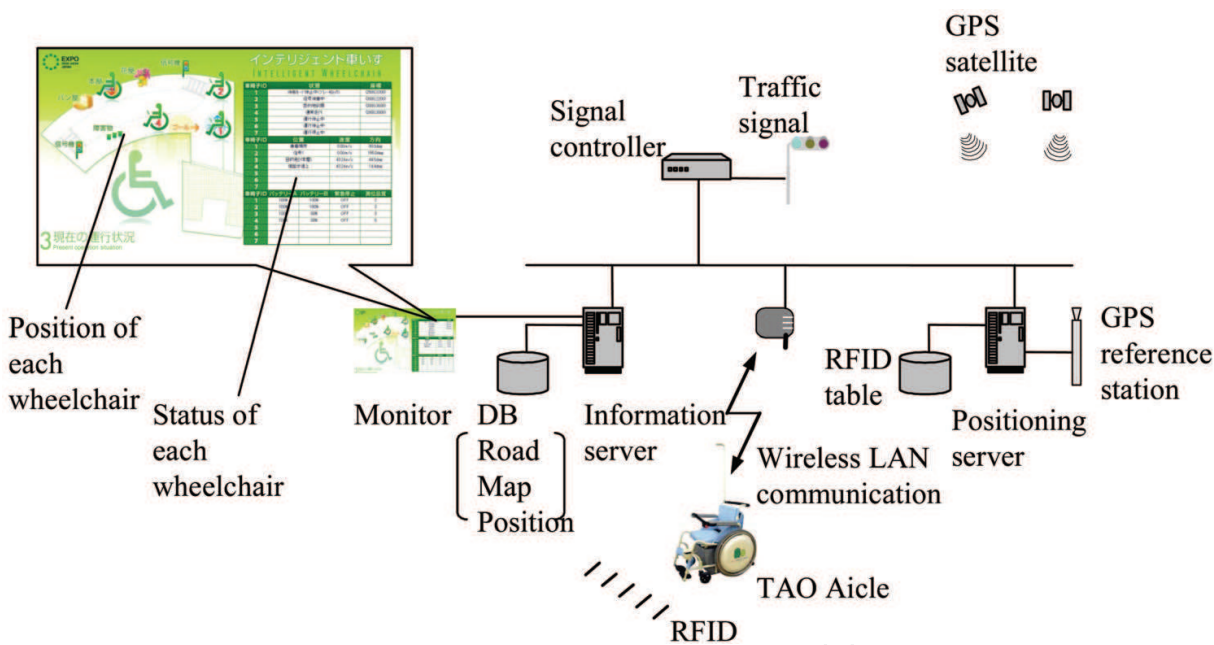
EXPO

インテリジェント車いす
INTELLIGENT WHEELCHAIR

3 現在の運行状況
Present operation situation

Position of each wheelchair

Status of each wheelchair

Monitor

DB
Road
Map
Position

Information server

Signal controller

Traffic signal

GPS satellite

Wireless LAN communication

RFID table

Positioning server

GPS reference station

TAO Aicle

RFID